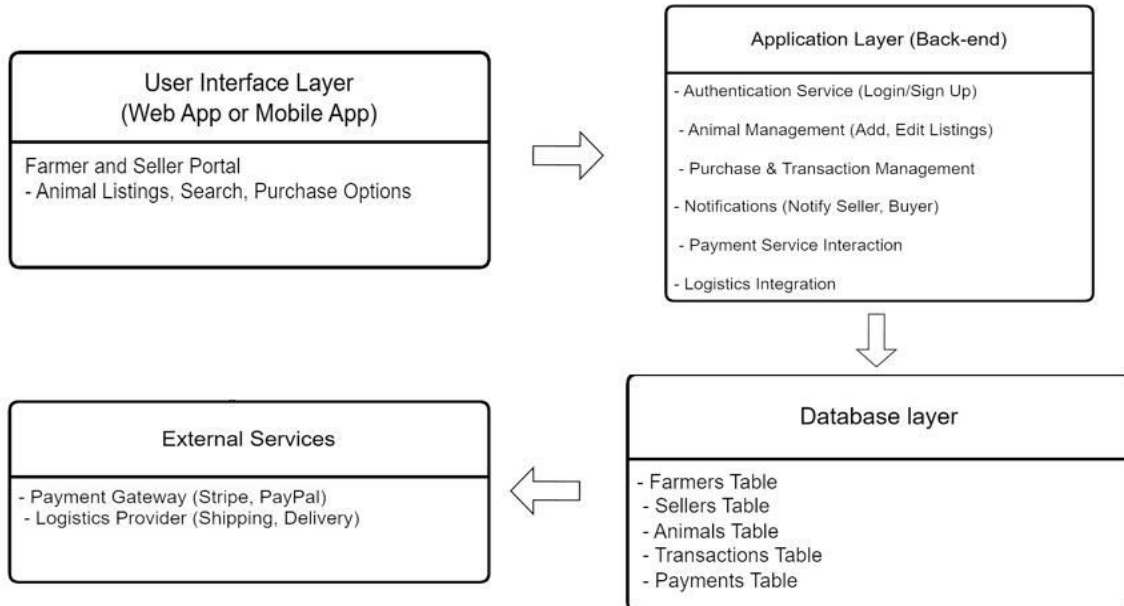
User Interface Layer
(Web App or Mobile App)

Farmer and Seller Portal
- Animal Listings, Search, Purchase Options

Application Layer (Back-end)

- Authentication Service (Login/Sign Up)
- Animal Management (Add, Edit Listings)
- Purchase & Transaction Management
- Notifications (Notify Seller, Buyer)
- Payment Service Interaction
- Logistics Integration

Database layer

- Farmers Table
- Sellers Table
- Animals Table
- Transactions Table
- Payments Table

External Services

- Payment Gateway (Stripe, PayPal)
- Logistics Provider (Shipping, Delivery)